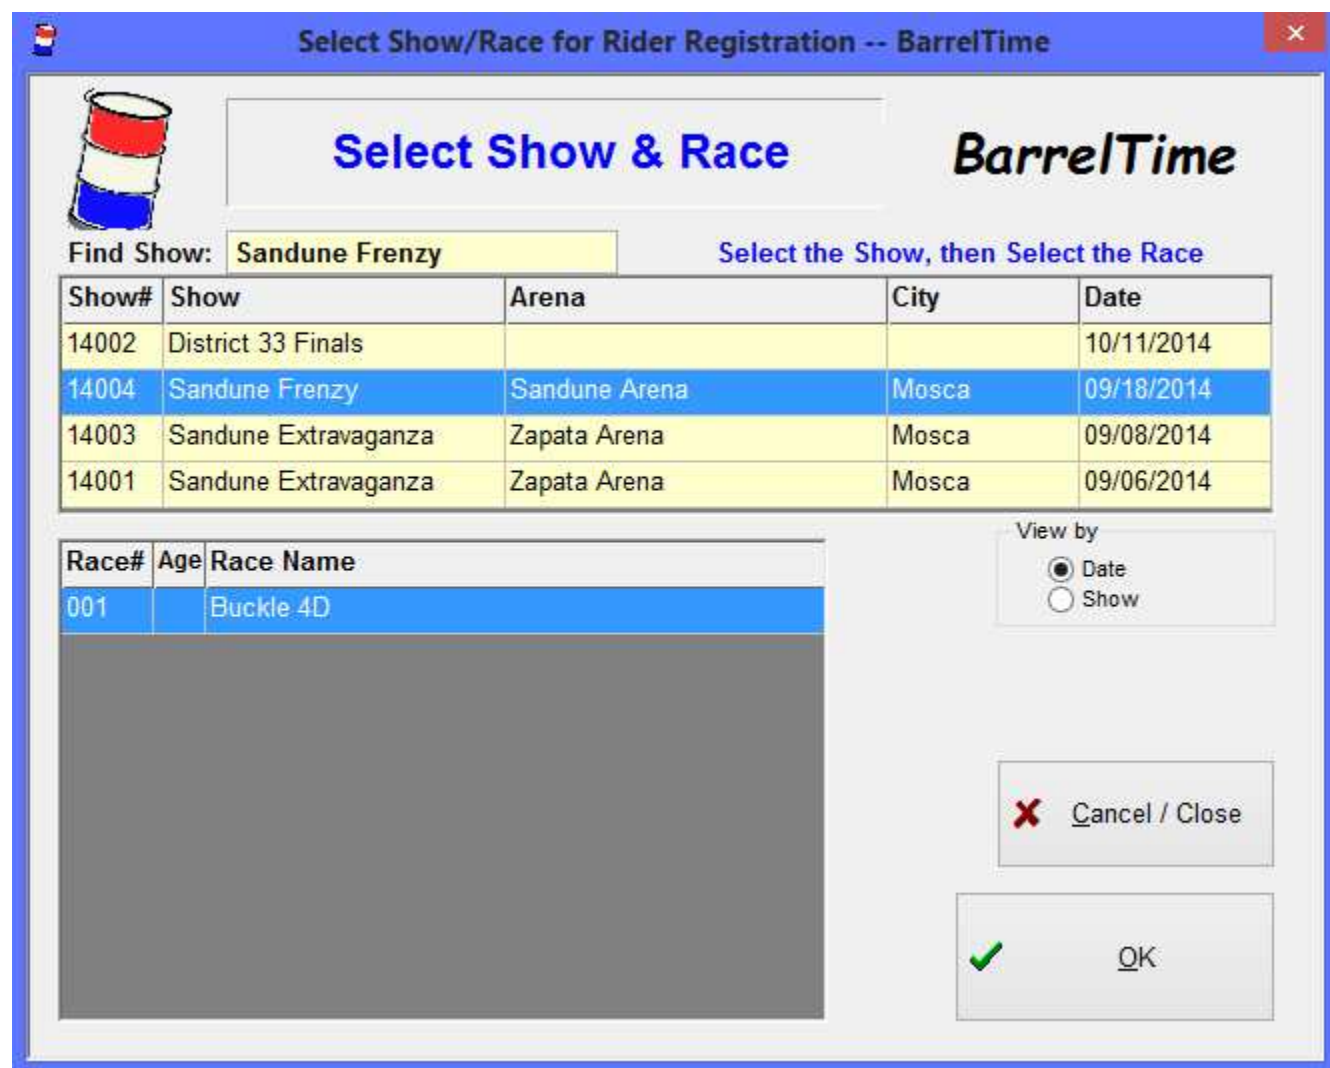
Select Show/Race for Rider Registration -- BarrelTime

Select Show & Race

BarrelTime

Find Show: Sandune Frenzy

Select the Show, then Select the Race

| Show# | Show | Arena | City | Date |
|---|---|---|---|---|
| 14002 | District 33 Finals | | | 10/11/2014 |
| 14004 | Sandune Frenzy | Sandune Arena | Mosca | 09/18/2014 |
| 14003 | Sandune Extravaganza | Zapata Arena | Mosca | 09/08/2014 |
| 14001 | Sandune Extravaganza | Zapata Arena | Mosca | 09/06/2014 |

| Race# | Age | Race Name |
|---|---|---|
| 001 | | Buckle 4D |

View by
Date
Show

Cancel / Close

OK